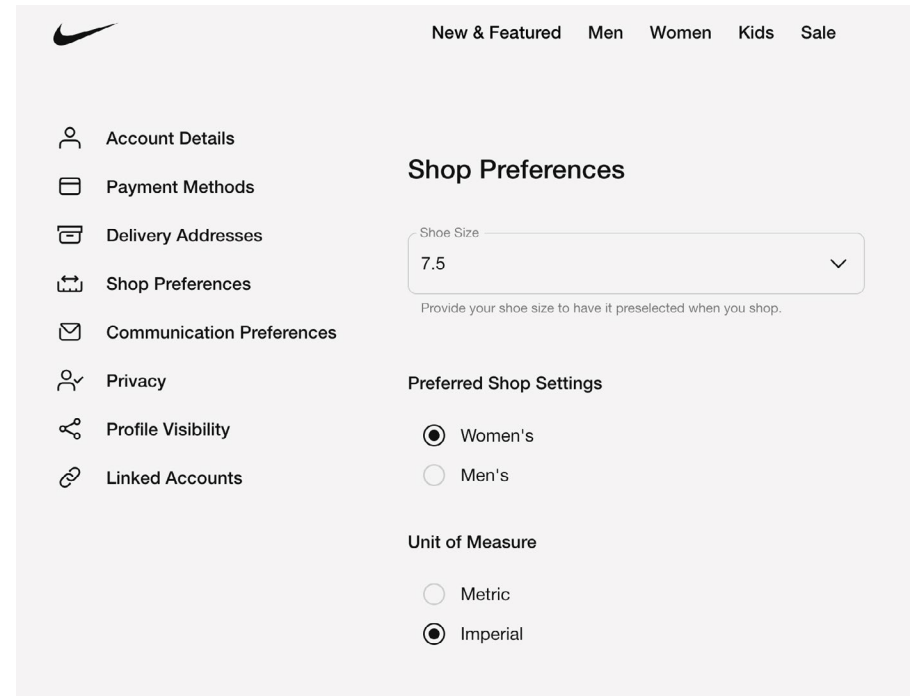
New & Featured Men Women Kids Sale

Account Details
Payment Methods
Delivery Addresses
Shop Preferences
Communication Preferences
Privacy
Profile Visibility
Linked Accounts

Shop Preferences

Shoe Size
7.5

Provide your shoe size to have it preselected when you shop.

Preferred Shop Settings

Women's
Men's

Unit of Measure

Metric
Imperial